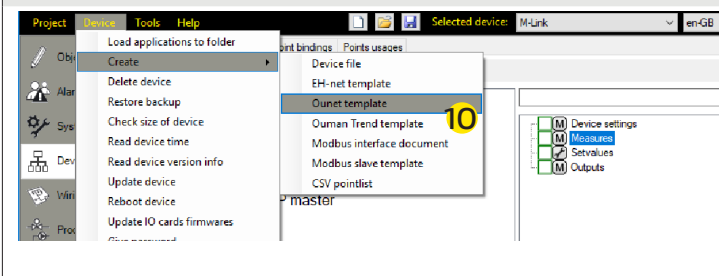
Project Device Tools Help Selected device: M-Link en-GB

Obj
Alar
Sys
Dev
Wiri
Pro

Load applications to folder
Create
Delete device
Restore backup
Check size of device
Read device time
Read device version info
Update device
Reboot device
Update IO cards firmwares
Give password

oint bindings Points usages

Device file
EH-net template
Ounet template
Ouman Trend template
Modbus interface document
Modbus slave template
CSV pointlist

10

P master

M Device settings
M Measures
M Setvalues
M Outputs